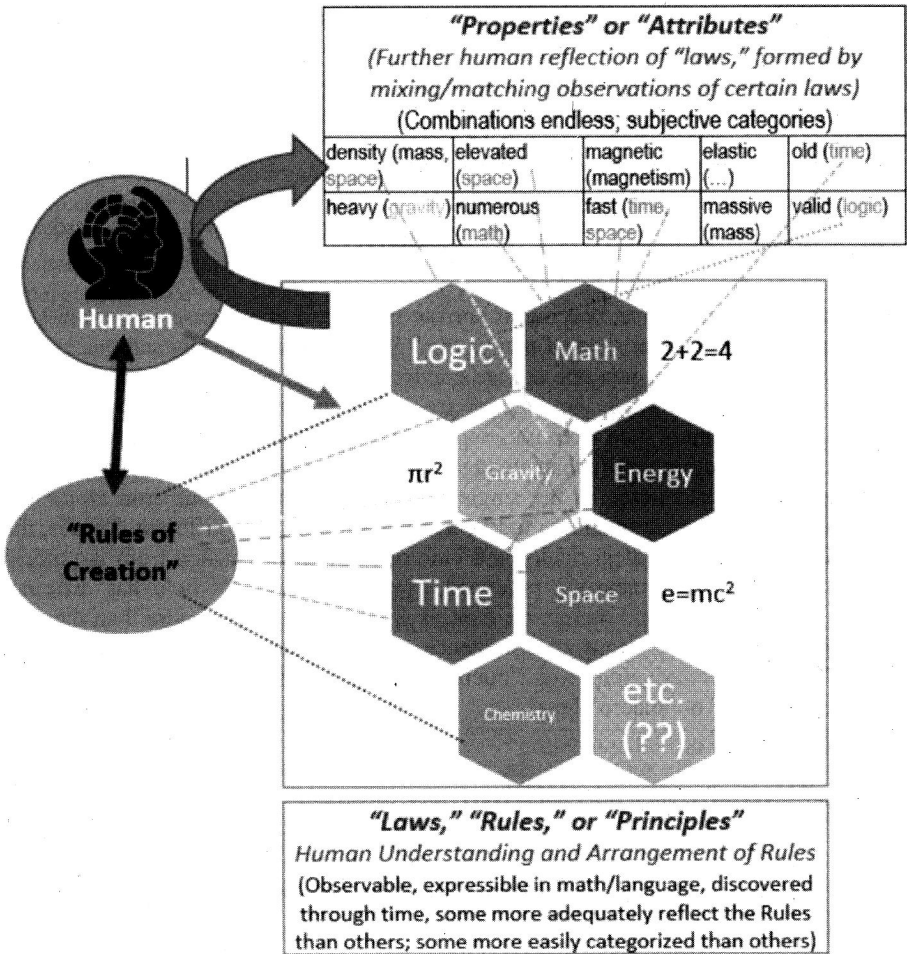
"Properties" or "Attributes"
(Further human reflection of "laws," formed by mixing/matching observations of certain laws)
(Combinations endless; subjective categories)

| density (mass, space) | elevated (space) | magnetic (magnetism) | elastic (...) | old (time) |
|---|---|---|---|---|
| heavy (gravity) | numerous (math) | fast (time, space) | massive (mass) | valid (logic) |

Human

"Rules of Creation"

Logic

Math

2+2=4

$\pi r^2$

Gravity

Energy

Time

Space

$e=mc^2$

Chemistry

etc. (??)

"Laws," "Rules," or "Principles"
Human Understanding and Arrangement of Rules
(Observable, expressible in math/language, discovered through time, some more adequately reflect the Rules than others; some more easily categorized than others)